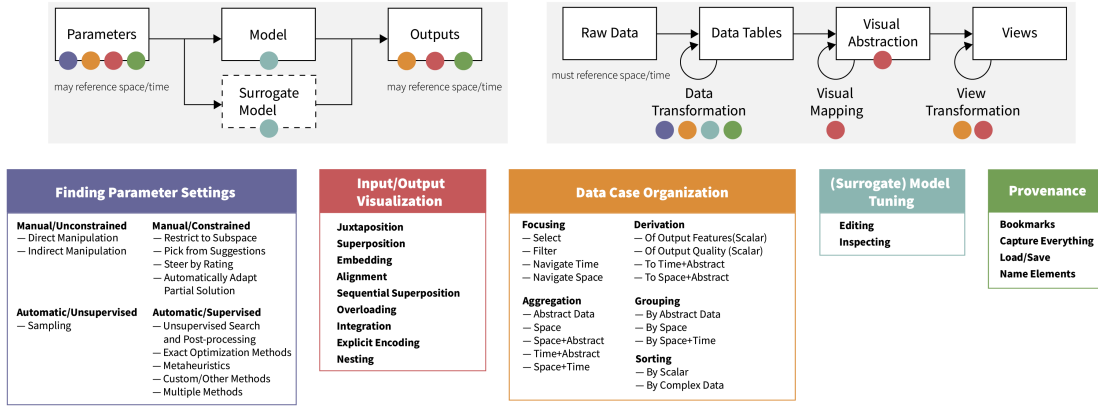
Parameters

Model

Outputs

may reference space/time

Surrogate Model

may reference space/time

Raw Data

Data Tables

Visual Abstraction

Views

must reference space/time

Data Transformation

Visual Mapping

View Transformation

Finding Parameter Settings

Manual/Unconstrained
— Direct Manipulation
— Indirect Manipulation

Manual/Constrained
— Restrict to Subspace
— Pick from Suggestions
— Steer by Rating
— Automatically Adapt Partial Solution

Automatic/Unsupervised
— Sampling

Automatic/Supervised
— Unsupervised Search and Post-processing
— Exact Optimization Methods
— Metaheuristics
— Custom/Other Methods
— Multiple Methods

Input/Output Visualization

Juxtaposition
Superposition
Embedding
Alignment
Sequential Superposition
Overloading
Integration
Explicit Encoding
Nesting

Data Case Organization

Focusing
— Select
— Filter
— Navigate Time
— Navigate Space

Aggregation
— Abstract Data
— Space
— Space+Abstract
— Time+Abstract
— Space+Time

Derivation
— Of Output Features(Scalar)
— Of Output Quality (Scalar)
— To Time+Abstract
— To Space+Abstract

Grouping
— By Abstract Data
— By Space
— By Space+Time

Sorting
— By Scalar
— By Complex Data

(Surrogate) Model Tuning

Editing
Inspecting

Provenance

Bookmarks
Capture Everything
Load/Save
Name Elements